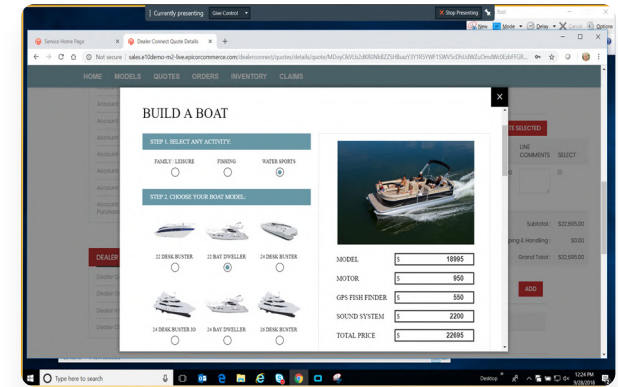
Currently presenting Give Control Stop Presenting Snip New Mode Delay Cancel Options

Service Home Page × Dealer Connect Quote Details × +

Not secure | sales.e10demo-m2-live.epicorcommerce.com/dealerconnect/quotes/details/quote/

HOME MODELS QUOTES ORDERS INVENTORY CLAIMS

BUILD A BOAT

STEP 1. SELECT ANY ACTIVITY:

FAMILY / LEISURE FISHING WATER SPORTS

STEP 2. CHOOSE YOUR BOAT MODEL:

22 DESK BUSTER 22 BAY DWELLER 24 DESK BUSTER

24 DESK BUSTER IO 24 BAY DWELLER 26 DESK BUSTER

MODEL $ 18995
MOTOR $ 950
GPS FISH FINDER $ 550
SOUND SYSTEM $ 2200
TOTAL PRICE $ 22695

TE SELECTED

LINE COMMENTS SELECT

Subtotal : $22,695.00
ping & Handling : $0.00
Grand Total : $22,695.00

ADD

DEALER

Type here to search

Desktop 12:24 PM 9/28/2018